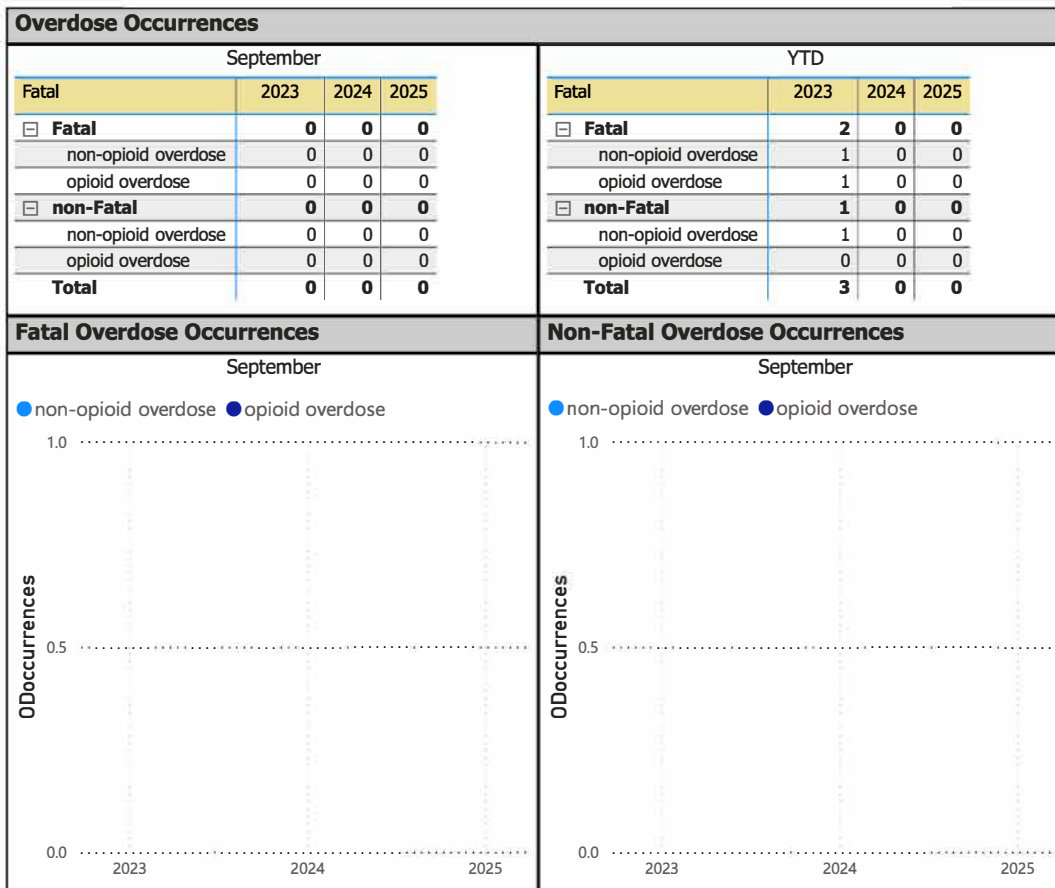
Overdose Occurrences

September

| Fatal | 2023 | 2024 | 2025 |
|---|---|---|---|
| ⊟ Fatal | 0 | 0 | 0 |
| non-opioid overdose | 0 | 0 | 0 |
| opioid overdose | 0 | 0 | 0 |
| ⊟ non-Fatal | 0 | 0 | 0 |
| non-opioid overdose | 0 | 0 | 0 |
| opioid overdose | 0 | 0 | 0 |
| Total | 0 | 0 | 0 |

YTD

| Fatal | 2023 | 2024 | 2025 |
|---|---|---|---|
| ⊟ Fatal | 2 | 0 | 0 |
| non-opioid overdose | 1 | 0 | 0 |
| opioid overdose | 1 | 0 | 0 |
| ⊟ non-Fatal | 1 | 0 | 0 |
| non-opioid overdose | 1 | 0 | 0 |
| opioid overdose | 0 | 0 | 0 |
| Total | 3 | 0 | 0 |

Fatal Overdose Occurrences

September

non-opioid overdose opioid overdose

1.0
0.5
0.0

ODoccurrences

2023 2024 2025

Non-Fatal Overdose Occurrences

September

non-opioid overdose opioid overdose

1.0
0.5
0.0

ODoccurrences

2023 2024 2025